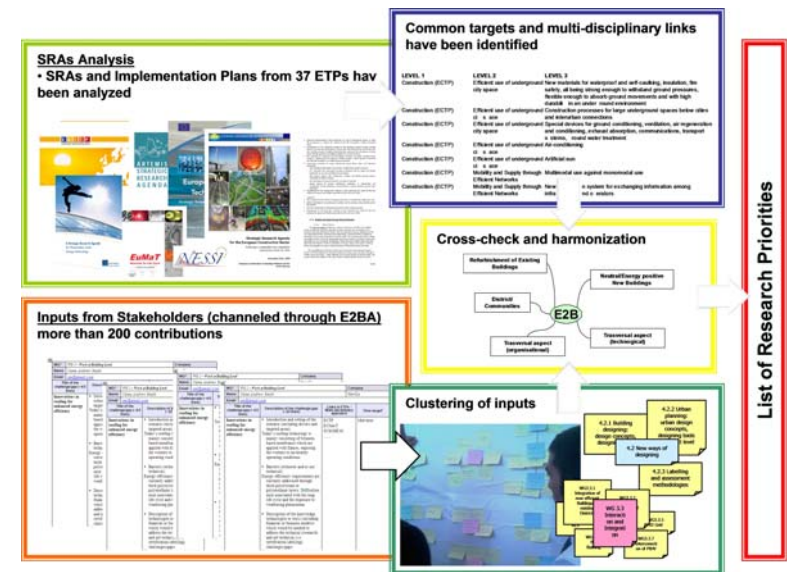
SRAs Analysis
• SRAs and Implementation Plans from 37 ETPs hav been analyzed

ARTEMIS STRATEGIC RESEARCH AGENDA

EuMaT

NESSI

Common targets and multi-disciplinary links have been identified

| LEVEL 1 | LEVEL 2 | LEVEL 3 |
|---|---|---|
| Construction (ECTP) | Efficient use of underground city space | New materials for waterproof and self-caulking, insulation, fire safety, all being strong enough to withstand ground pressures, flexible enough to absorb ground movements and with high durabili in an under round environment |
| Construction (ECTP) | Efficient use of underground | Construction processes for large underground spaces below cities and interurban connections |
| Construction (ECTP) | Efficient use of underground city space | Special devices for ground conditioning, ventilation, air regeneration and conditioning, exhaust absorption, communications, transport s stems, round water treatment |
| Construction (ECTP) | Efficient use of underground | Air-conditioning |
| Construction (ECTP) | Efficient use of underground | Artificial sun |
| Construction (ECTP) | Mobility and Supply through Efficient Networks | Multimodal use against monomodal use |
| Construction (ECTP) | Mobility and Supply through Efficient Networks | New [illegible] system for exchanging information among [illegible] |

Cross-check and harmonization

Refurbishment of Existing Buildings

Neutral/Energy position New Buildings

District Communities

E2B

Transversal aspect (organisational)

Transversal aspect (technological)

List of Research Priorities

Inputs from Stakeholders (channeled through E2BA) more than 200 contributions

Clustering of inputs

4.2.1 Building design: design concepts

4.2.2 Urban planning: urban design concepts, designing tools

4.2 New ways of designing

4.2.3 Labelling and assessment methodologies

WG 3.3 Interaction and integration

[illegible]